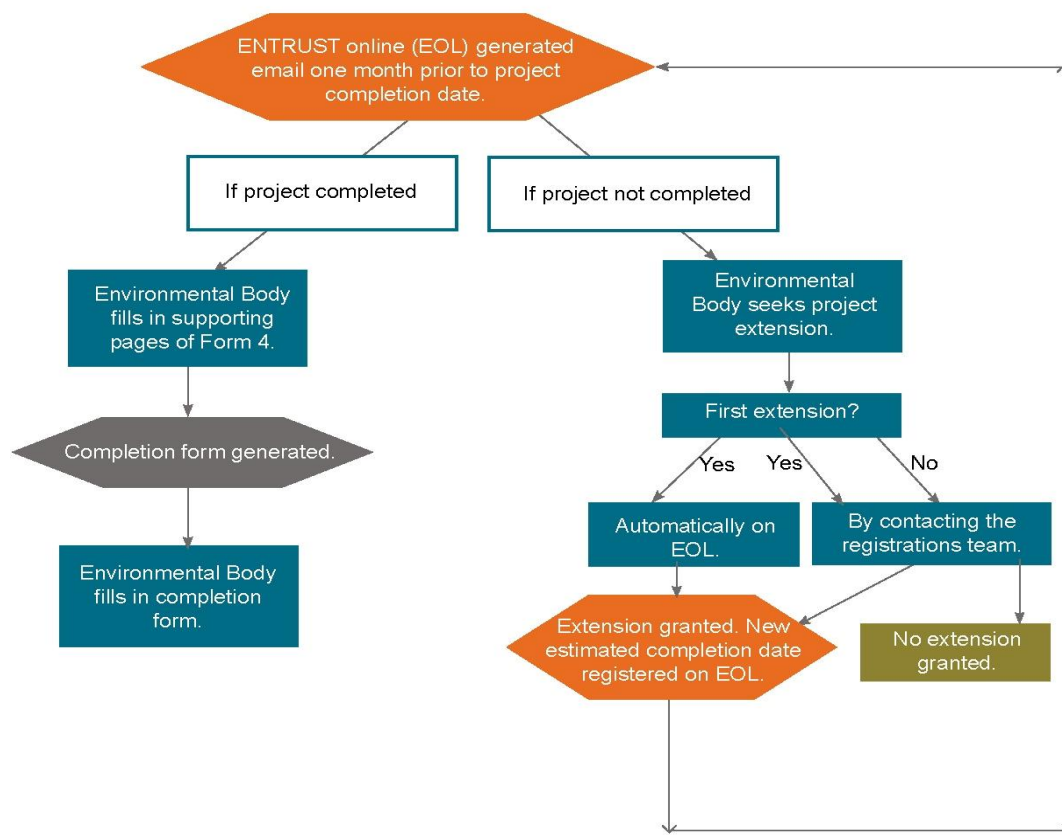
ENTRUST online (EOL) generated email one month prior to project completion date.

If project completed

If project not completed

Environmental Body fills in supporting pages of Form 4.

Completion form generated.

Environmental Body fills in completion form.

Environmental Body seeks project extension.

First extension?

Yes

Yes

No

Automatically on EOL.

By contacting the registrations team.

Extension granted. New estimated completion date registered on EOL.

No extension granted.